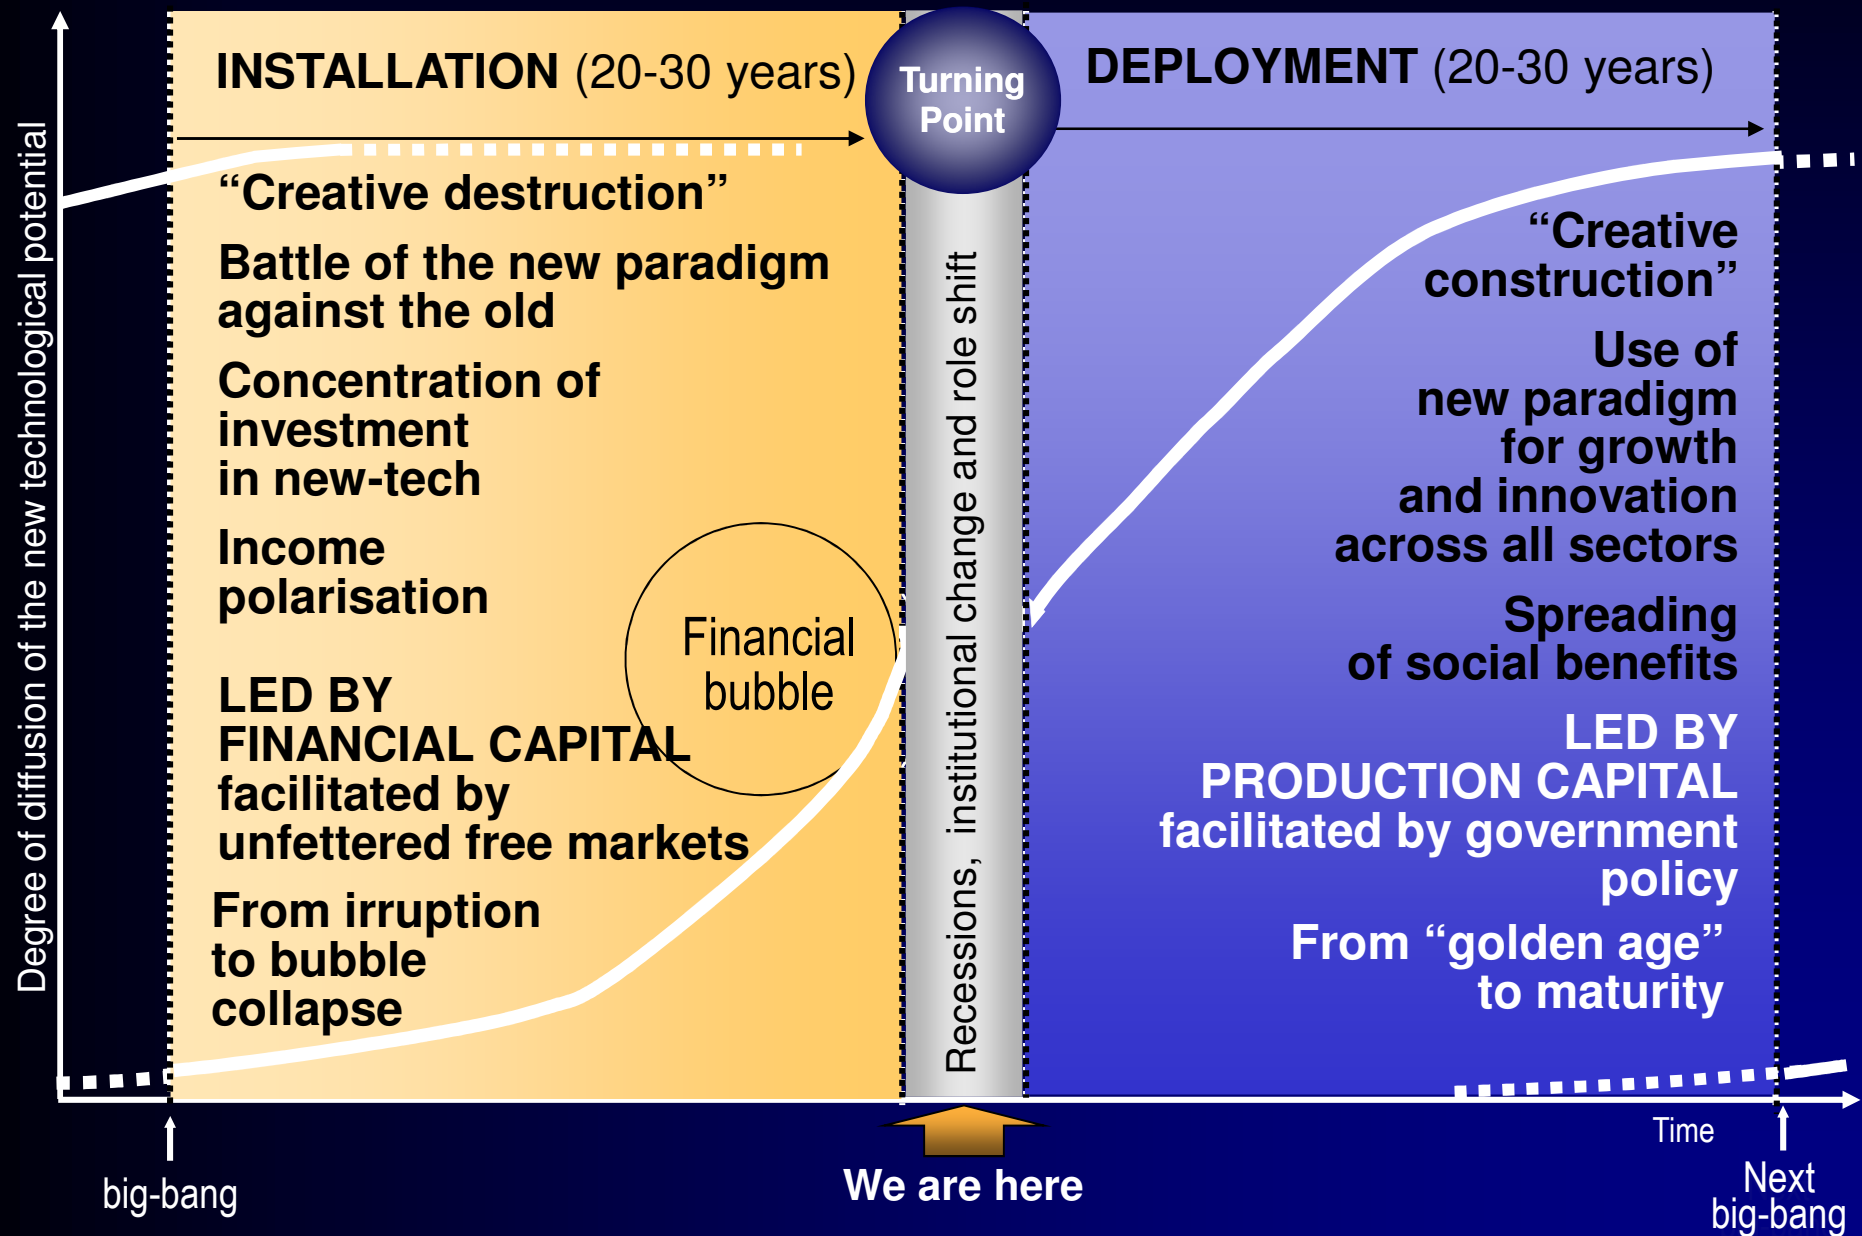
Degree of diffusion of the new technological potential

INSTALLATION (20-30 years)

Turning Point

DEPLOYMENT (20-30 years)

“Creative destruction”

Battle of the new paradigm against the old

Concentration of investment in new-tech

Income polarisation

Financial bubble

LED BY FINANCIAL CAPITAL facilitated by unfettered free markets

From irruption to bubble collapse

Recessions, institutional change and role shift

“Creative construction”

Use of new paradigm for growth and innovation across all sectors

Spreading of social benefits

LED BY PRODUCTION CAPITAL facilitated by government policy

From “golden age” to maturity

big-bang

We are here

Time

Next big-bang